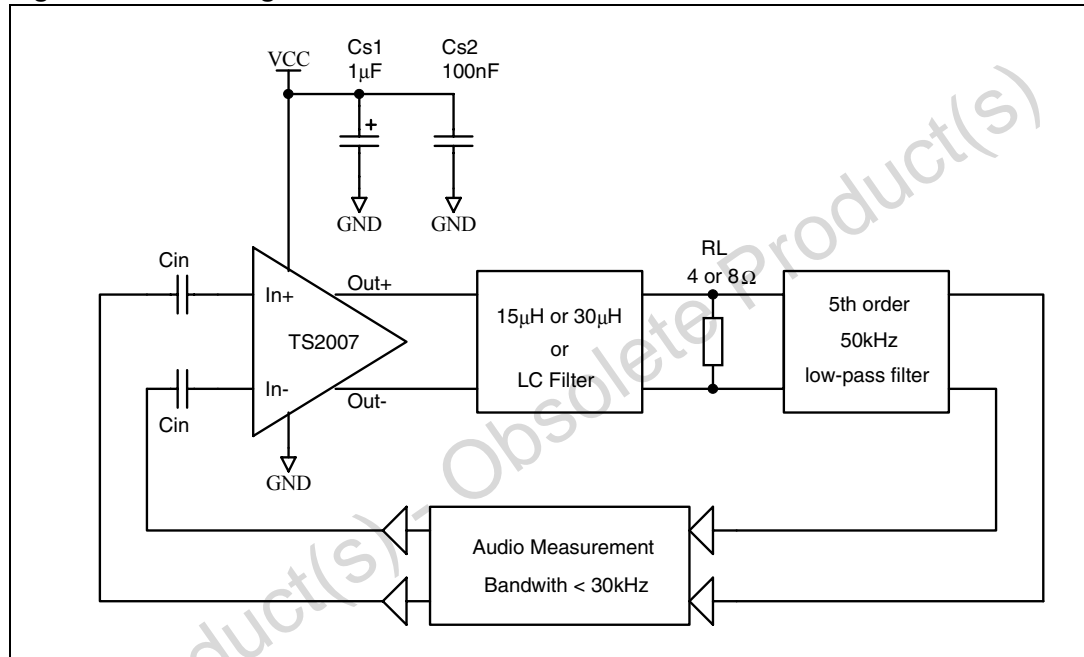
VCC

Cs1
1µF

Cs2
100nF

+

GND

GND

Cin

In+

Out+

TS2007

In-

Out-

Cin

GND

15µH or 30µH
or
LC Filter

RL
4 or 8 Ω

5th order
50kHz
low-pass filter

Audio Measurement
Bandwith < 30kHz

Obsolete Product(s) - Obsolete Product(s)